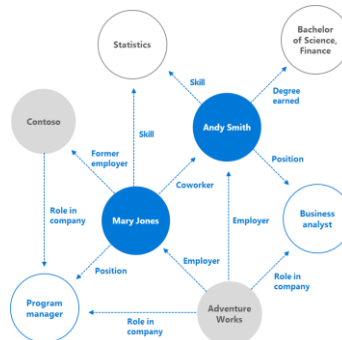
Statistics

Bachelor of Science, Finance

Skill

Degree earned

Contoso

Andy Smith

Former employer

Skill

Position

Coworker

Role in company

Mary Jones

Employer

Business analyst

Position

Employer

Role in company

Program manager

Adventure Works

Role in company